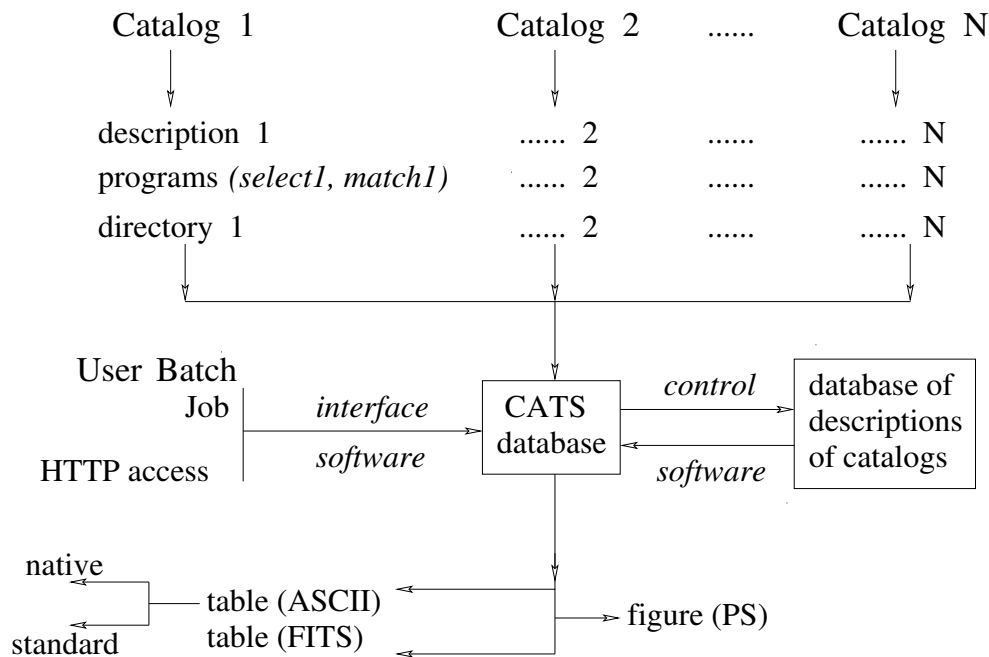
Catalog 1
Catalog 2
......
Catalog N

description 1
...... 2
......
...... N

programs *(select1, match1)*
...... 2
......
...... N

directory 1
...... 2
......
...... N

User Batch Job
HTTP access

*interface*
*software*

CATS database

*control*
*software*

database of descriptions of catalogs

native
standard

table (ASCII)
table (FITS)

figure (PS)